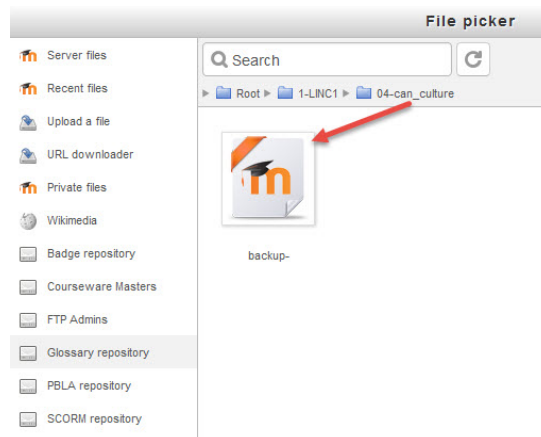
File picker

Server files
Recent files
Upload a file
URL downloader
Private files
Wikimedia
Badge repository
Courseware Masters
FTP Admins
Glossary repository
PBLA repository
SCORM repository

Search

Root ▸ 1-LINC1 ▸ 04-can_culture

backup-